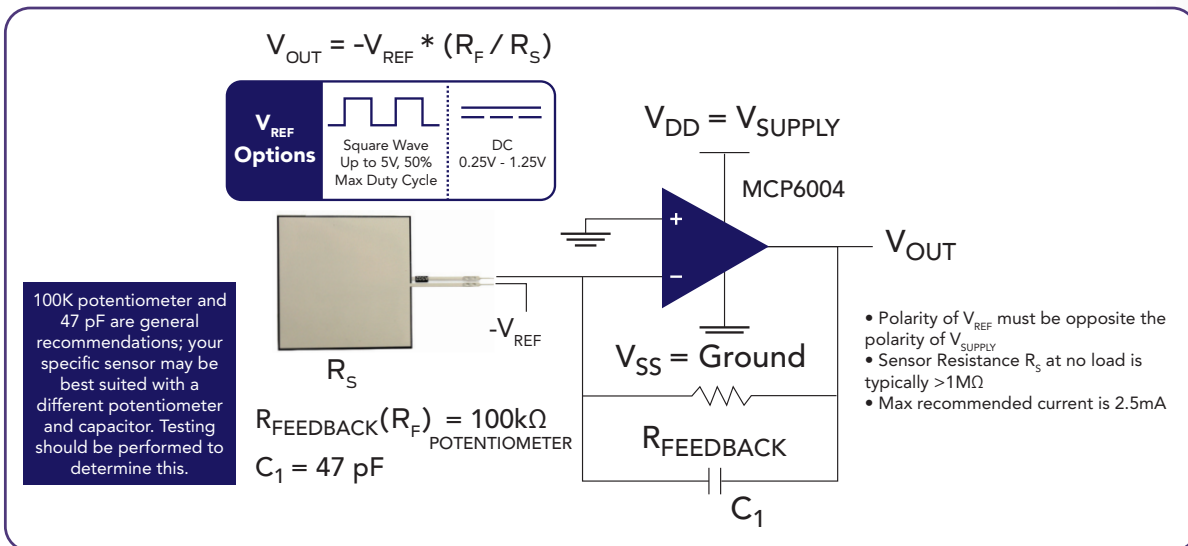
$V_{OUT} = -V_{REF} * (R_F / R_S)$

$V_{REF}$ Options

Square Wave Up to 5V, 50% Max Duty Cycle

DC 0.25V - 1.25V

$V_{DD} = V_{SUPPLY}$

MCP6004

+

–

$V_{OUT}$

100K potentiometer and 47 pF are general recommendations; your specific sensor may be best suited with a different potentiometer and capacitor. Testing should be performed to determine this.

$-V_{REF}$

$R_S$

$V_{SS}$ = Ground

• Polarity of $V_{REF}$ must be opposite the polarity of $V_{SUPPLY}$
• Sensor Resistance $R_S$ at no load is typically >1MΩ
• Max recommended current is 2.5mA

$R_{FEEDBACK}(R_F)_{POTENTIOMETER} = 100k\Omega$

$C_1 = 47$ pF

$R_{FEEDBACK}$

$C_1$